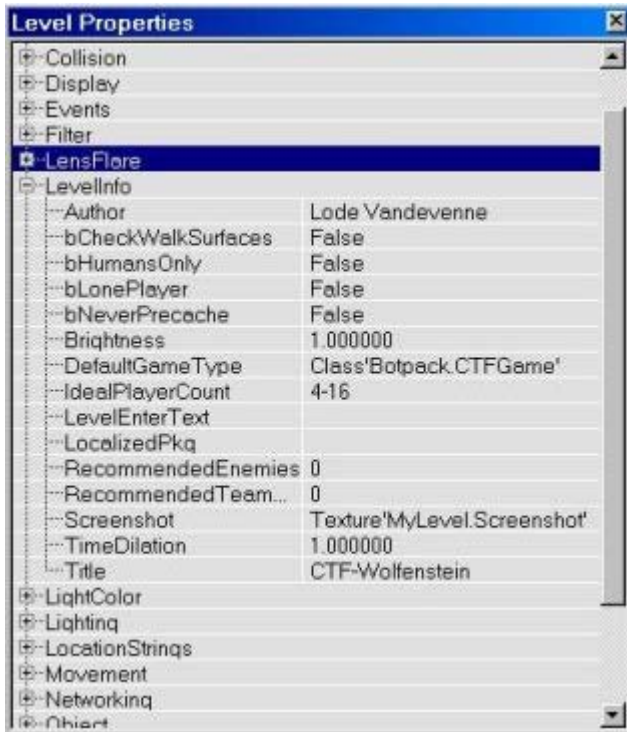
Level Properties

Collision
Display
Events
Filter
LensFlare
LevelInfo

| | |
|---|---|
| Author | Lode Vandevenne |
| bCheckWalkSurfaces | False |
| bHumansOnly | False |
| bLonePlayer | False |
| bNeverPrecache | False |
| Brightness | 1.000000 |
| DefaultGameType | Class'Botpack.CTFGame' |
| IdealPlayerCount | 4-16 |
| LevelEnterText | |
| LocalizedPkg | |
| RecommendedEnemies | 0 |
| RecommendedTeam... | 0 |
| Screenshot | Texture'MyLevel.Screenshot' |
| TimeDilation | 1.000000 |
| Title | CTF-Wolfenstein |

LightColor
Lighting
LocationStrings
Movement
Networking
Object